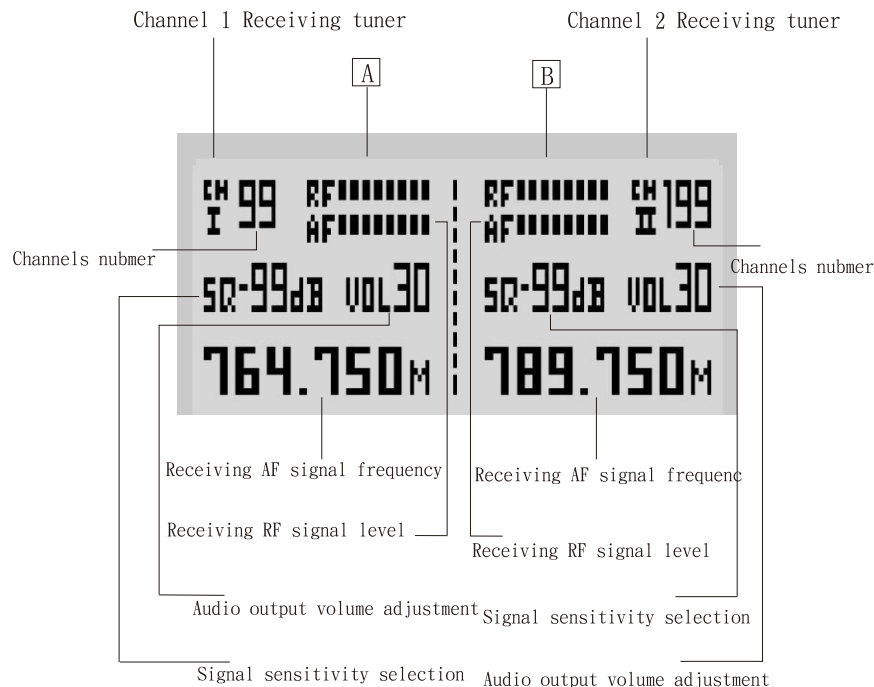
Channel 1 Receiving tuner

Channel 2 Receiving tuner

A

B

CH I 99

RF

AF

RF

AF

CH II 199

Channels nubmer

Channels nubmer

SQ-99dB VOL30

SQ-99dB VOL30

764.750M

789.750M

Receiving AF signal frequency

Receiving AF signal frequenc

Receiving RF signal level

Receiving RF signal level

Audio output volume adjustment

Signal sensitivity selection

Signal sensitivity selection

Audio output volume adjustment